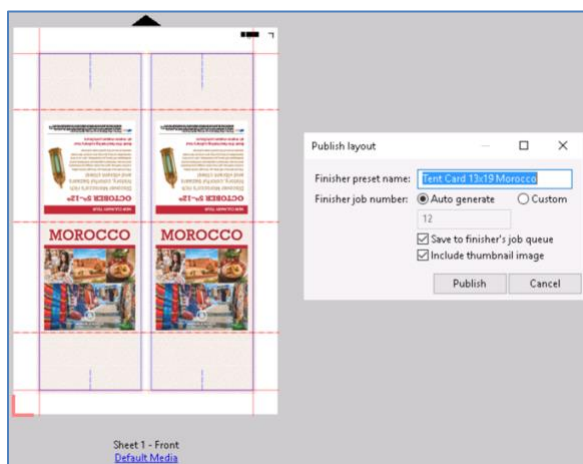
MOROCCO
MOROCCO
OCTOBER 9th-12th
OCTOBER 9th-12th

Sheet 1 - Front
Default Media

Publish layout
Finisher preset name: Tent Card 13x19 Morocco
Finisher job number: Auto generate Custom
12
Save to finisher's job queue
Include thumbnail image
Publish
Cancel